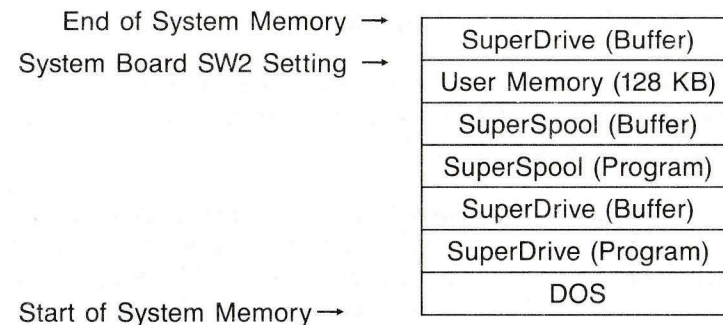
End of System Memory →
System Board SW2 Setting →
Start of System Memory →

| SuperDrive (Buffer) |
|---|
| User Memory (128 KB) |
| SuperSpool (Buffer) |
| SuperSpool (Program) |
| SuperDrive (Buffer) |
| SuperDrive (Program) |
| DOS |